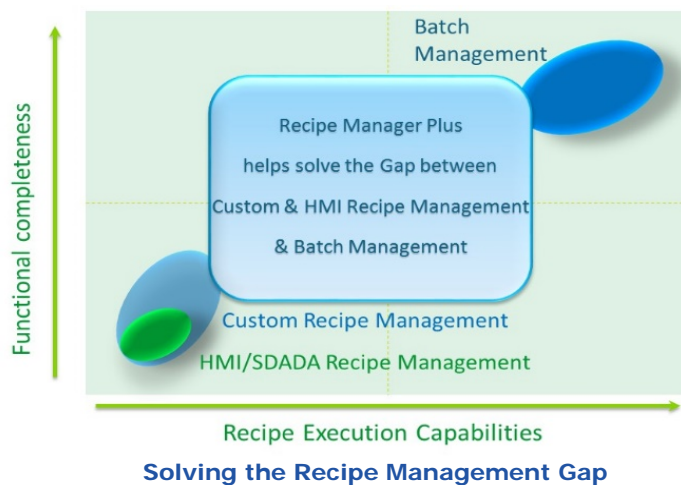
Functional completeness

Batch Management

Recipe Manager Plus helps solve the Gap between Custom & HMI Recipe Management & Batch Management

Custom Recipe Management

HMI/SDADA Recipe Management

Recipe Execution Capabilities

Solving the Recipe Management Gap